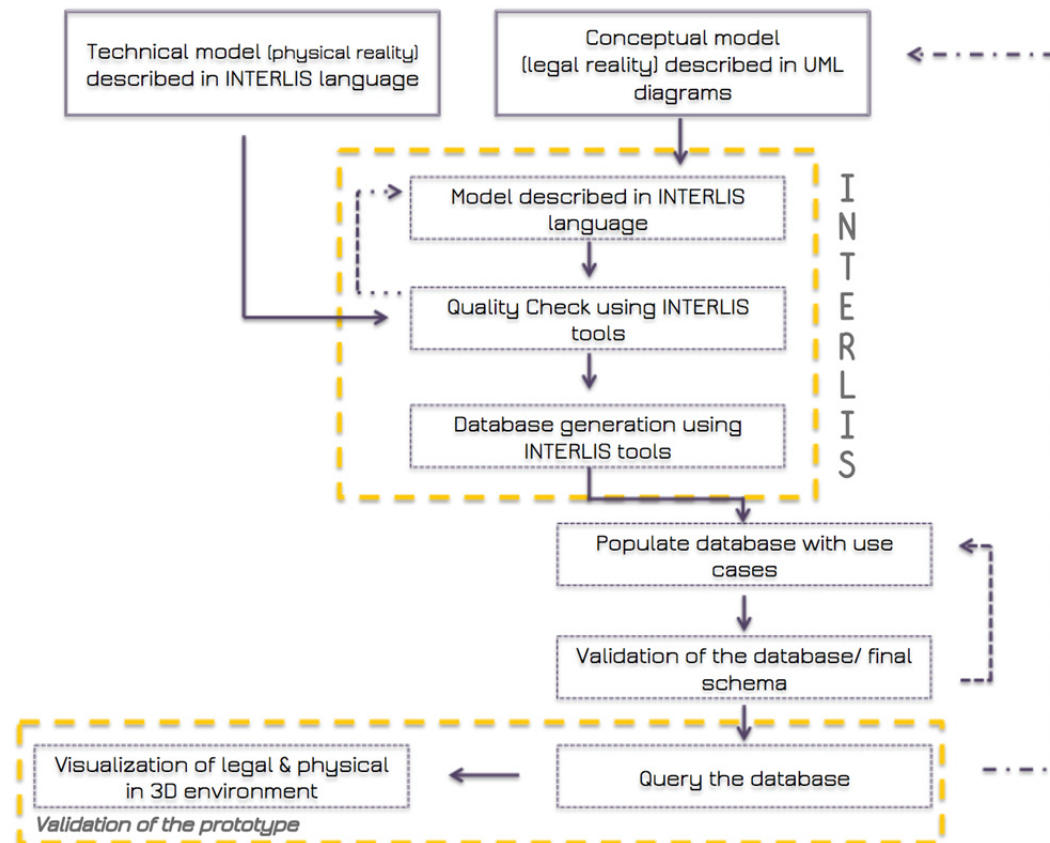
Technical model (physical reality) described in INTERLIS language

Conceptual model (legal reality) described in UML diagrams

INTERLIS

Model described in INTERLIS language

Quality Check using INTERLIS tools

Database generation using INTERLIS tools

Populate database with use cases

Validation of the database/ final schema

Visualization of legal & physical in 3D environment

Query the database

Validation of the prototype